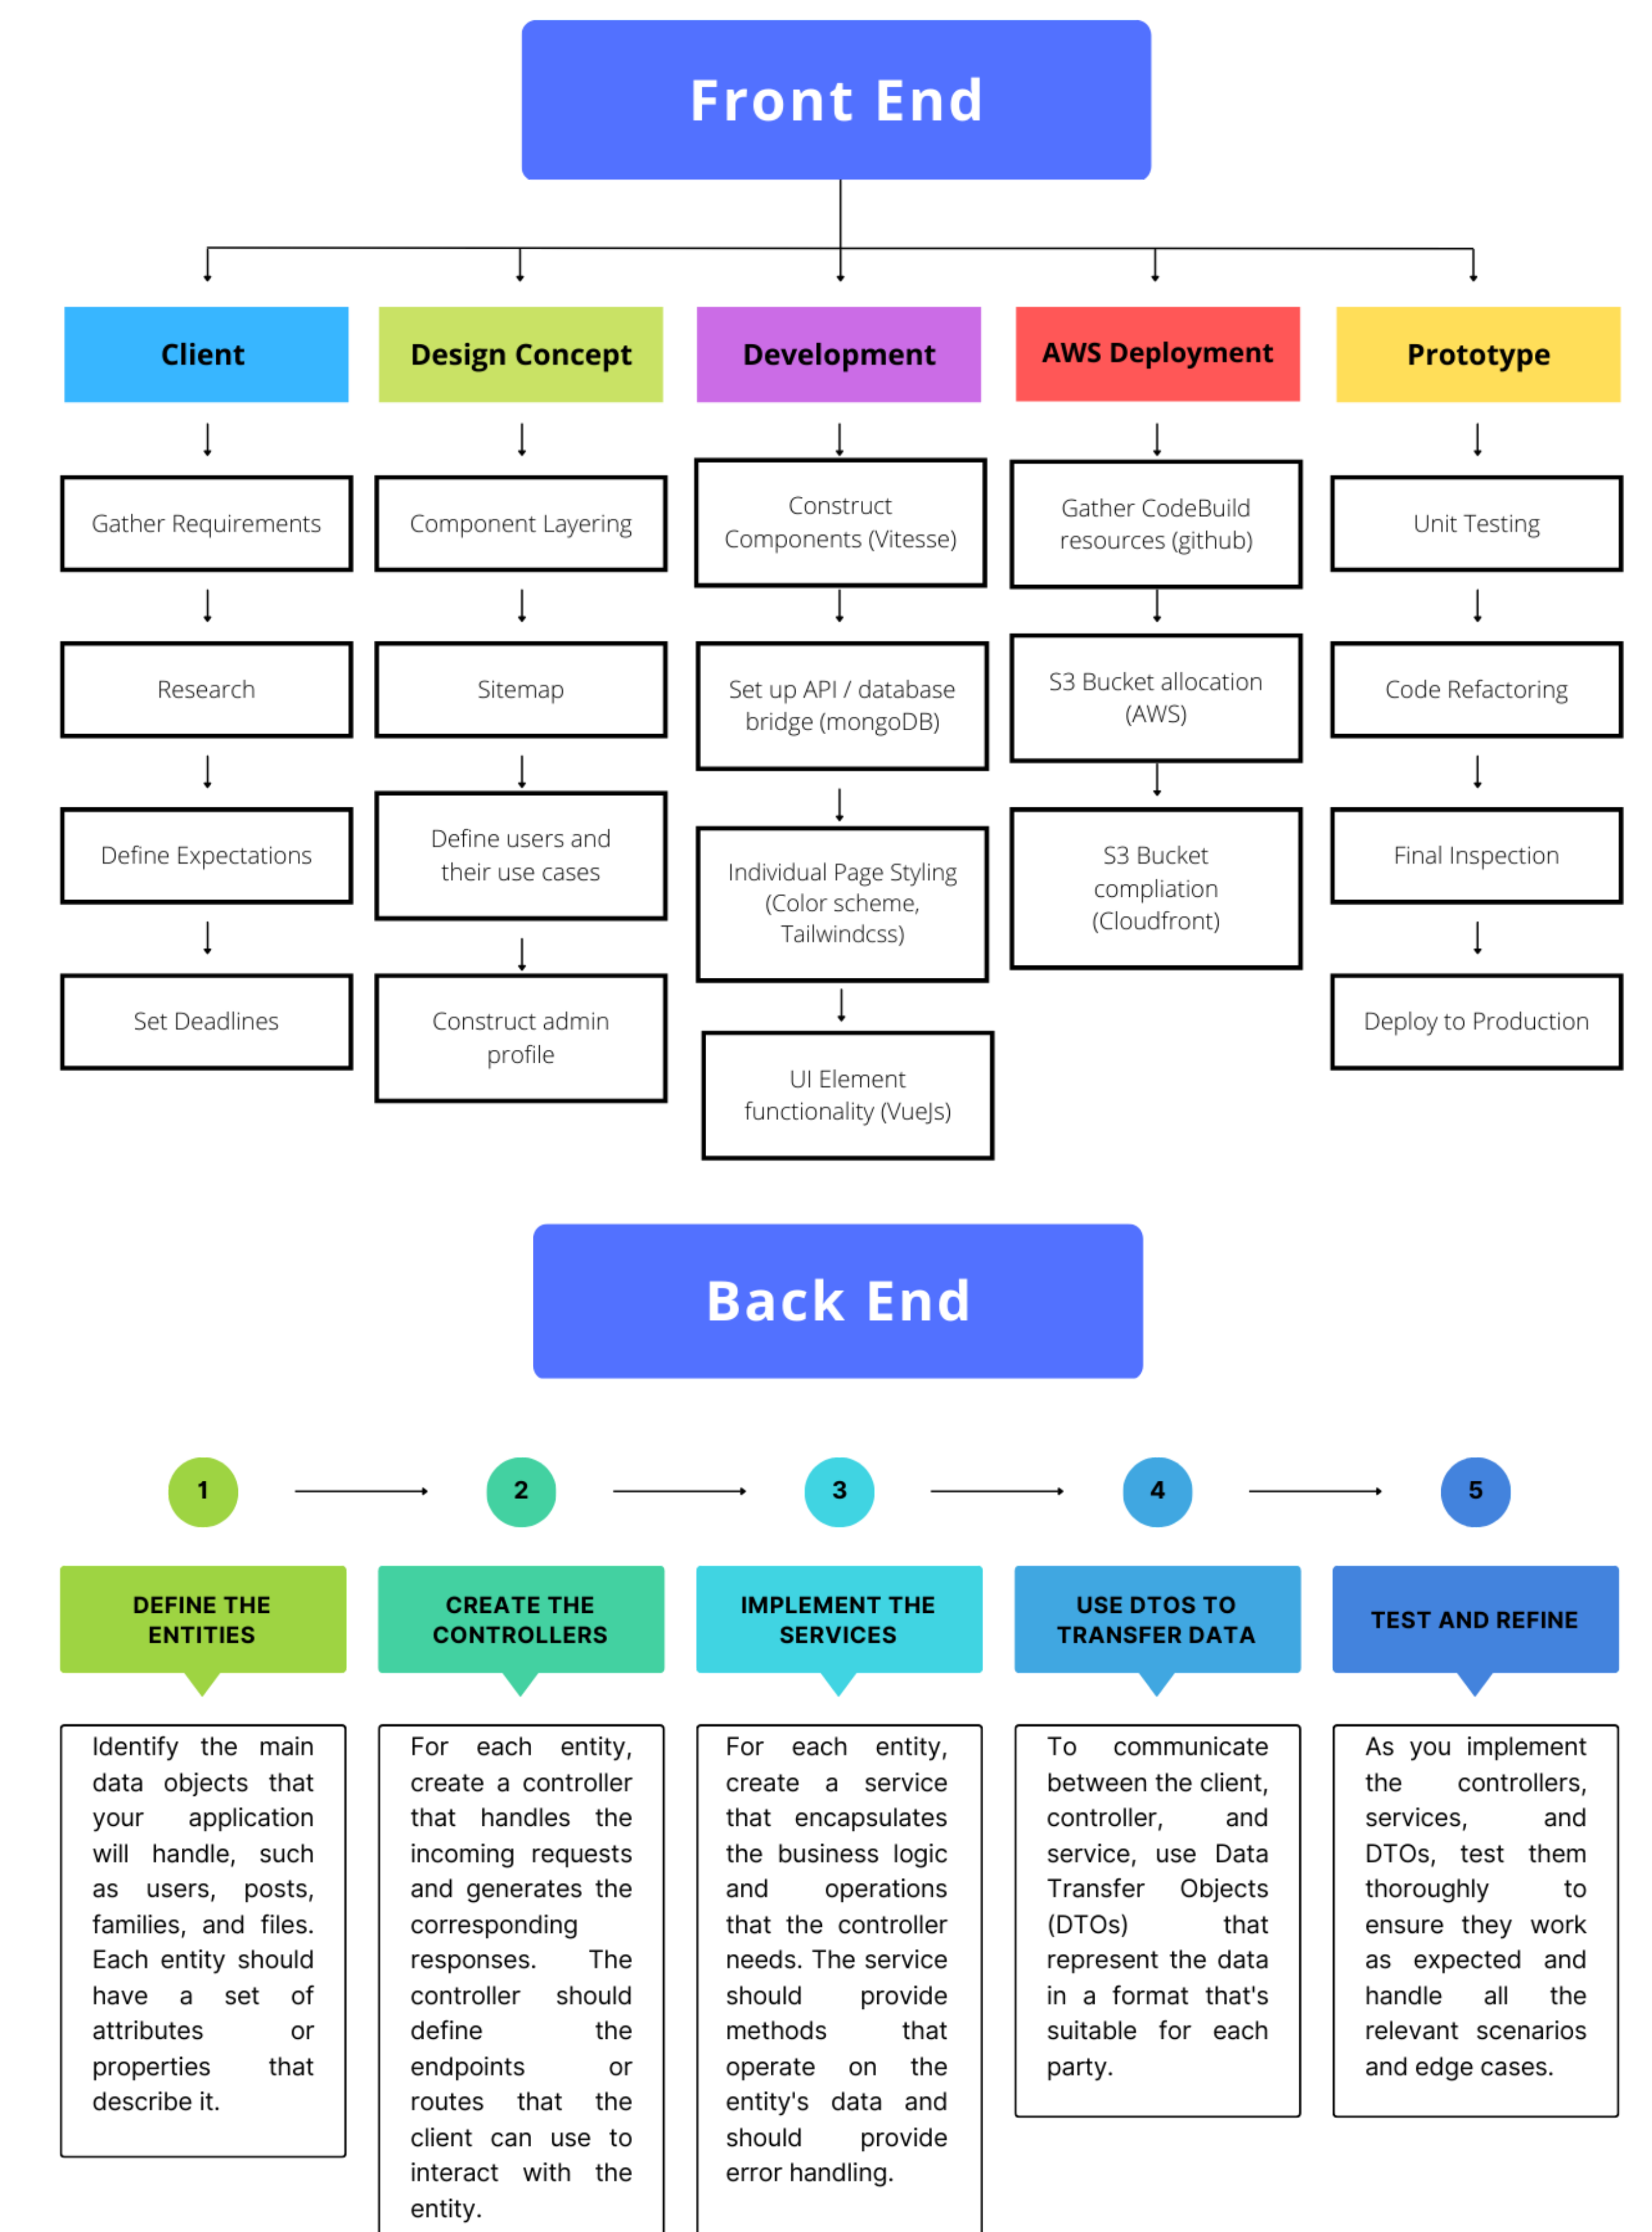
Front End

Client

Gather Requirements

Research

Define Expectations

Set Deadlines

Design Concept

Component Layering

Sitemap

Define users and their use cases

Construct admin profile

Development

Construct Components (Vitesse)

Set up API / database bridge (mongoDB)

Individual Page Styling (Color scheme, Tailwindcss)

UI Element functionality (VueJs)

AWS Deployment

Gather CodeBuild resources (github)

S3 Bucket allocation (AWS)

S3 Bucket compliation (Cloudfront)

Prototype

Unit Testing

Code Refactoring

Final Inspection

Deploy to Production

Back End

1

2

3

4

5

DEFINE THE ENTITIES

Identify the main data objects that your application will handle, such as users, posts, families, and files. Each entity should have a set of attributes or properties that describe it.

CREATE THE CONTROLLERS

For each entity, create a controller that handles the incoming requests and generates the corresponding responses. The controller should define the endpoints or routes that the client can use to interact with the entity.

IMPLEMENT THE SERVICES

For each entity, create a service that encapsulates the business logic and operations that the controller needs. The service should provide methods that operate on the entity's data and should provide error handling.

USE DTOS TO TRANSFER DATA

To communicate between the client, controller, and service, use Data Transfer Objects (DTOs) that represent the data in a format that's suitable for each party.

TEST AND REFINE

As you implement the controllers, services, and DTOs, test them thoroughly to ensure they work as expected and handle all the relevant scenarios and edge cases.